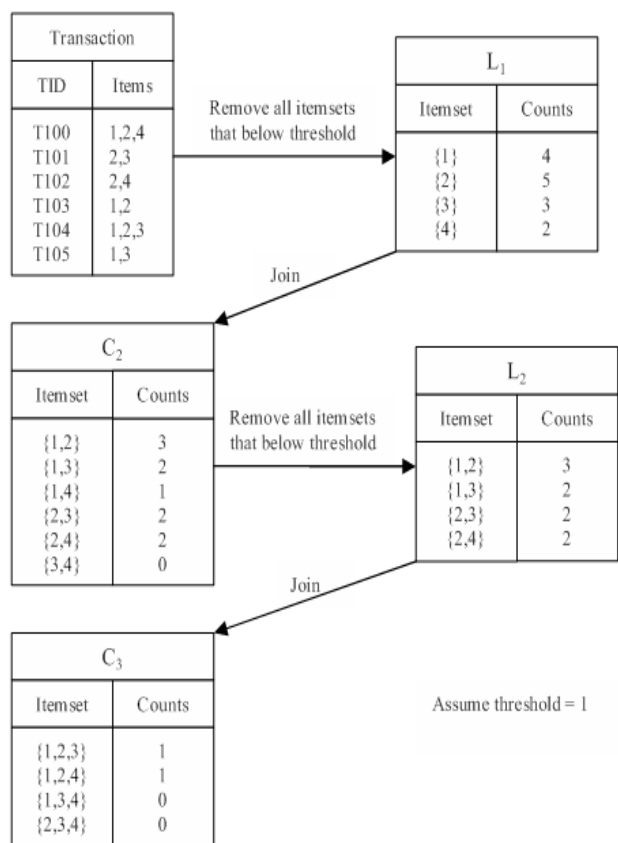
Transaction

| TID | Items |
|---|---|
| T100 | 1,2,4 |
| T101 | 2,3 |
| T102 | 2,4 |
| T103 | 1,2 |
| T104 | 1,2,3 |
| T105 | 1,3 |

Remove all itemsets that below threshold

$L_1$

| Itemset | Counts |
|---|---|
| {1} | 4 |
| {2} | 5 |
| {3} | 3 |
| {4} | 2 |

Join

$C_2$

| Itemset | Counts |
|---|---|
| {1,2} | 3 |
| {1,3} | 2 |
| {1,4} | 1 |
| {2,3} | 2 |
| {2,4} | 2 |
| {3,4} | 0 |

Remove all itemsets that below threshold

$L_2$

| Itemset | Counts |
|---|---|
| {1,2} | 3 |
| {1,3} | 2 |
| {2,3} | 2 |
| {2,4} | 2 |

Join

$C_3$

| Itemset | Counts |
|---|---|
| {1,2,3} | 1 |
| {1,2,4} | 1 |
| {1,3,4} | 0 |
| {2,3,4} | 0 |

Assume threshold = 1